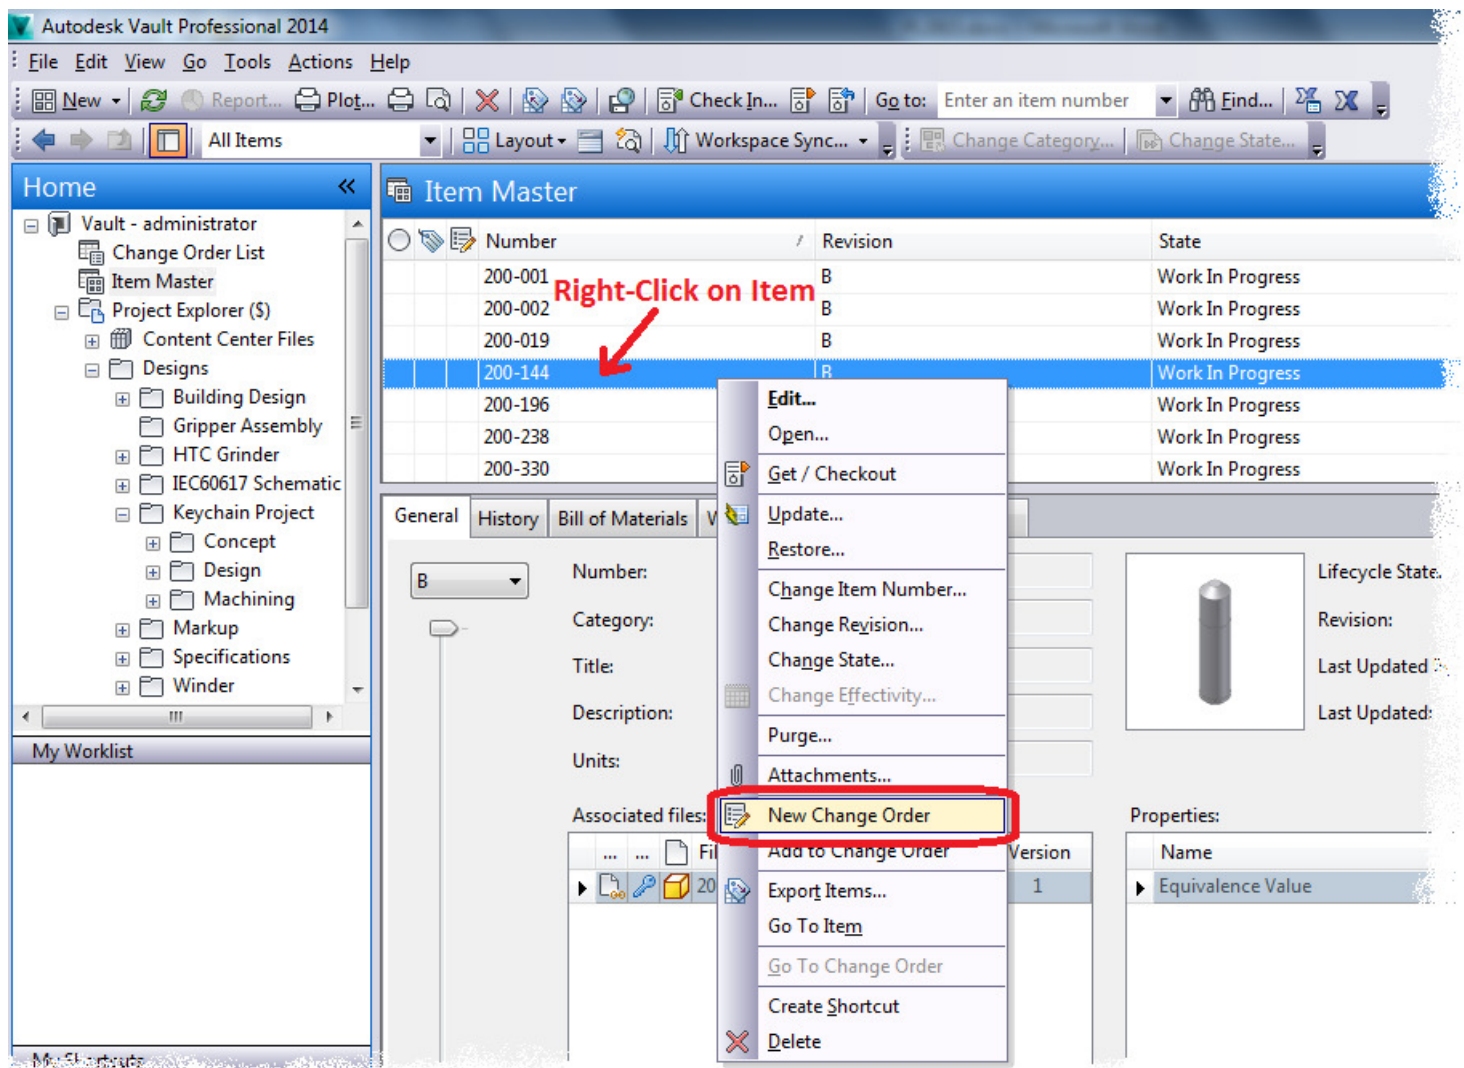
Autodesk Vault Professional 2014

File Edit View Go Tools Actions Help

New Report... Plot... Check In... Go to: Enter an item number Find...

All Items Layout Workspace Sync... Change Category... Change State...

Home

Vault - administrator
Change Order List
Item Master
Project Explorer ($)
Content Center Files
Designs
Building Design
Gripper Assembly
HTC Grinder
IEC60617 Schematic
Keychain Project
Concept
Design
Machining
Markup
Specifications
Winder

My Worklist

My Shortcuts

Item Master

| Number | Revision | State |
|---|---|---|
| 200-001 | B | Work In Progress |
| 200-002 | B | Work In Progress |
| 200-019 | B | Work In Progress |
| 200-144 | B | Work In Progress |
| 200-196 | | Work In Progress |
| 200-238 | | Work In Progress |
| 200-330 | | Work In Progress |

Right-Click on Item

Edit...
Open...
Get / Checkout
Update...
Restore...
Change Item Number...
Change Revision...
Change State...
Change Effectivity...
Purge...
Attachments...
New Change Order
Add to Change Order
Export Items...
Go To Item
Go To Change Order
Create Shortcut
Delete

General History Bill of Materials V

B

Number:
Category:
Title:
Description:
Units:
Associated files:

Fil
20
Version
1

Lifecycle State.
Revision:
Last Updated
Last Updated:

Properties:
Name
Equivalence Value